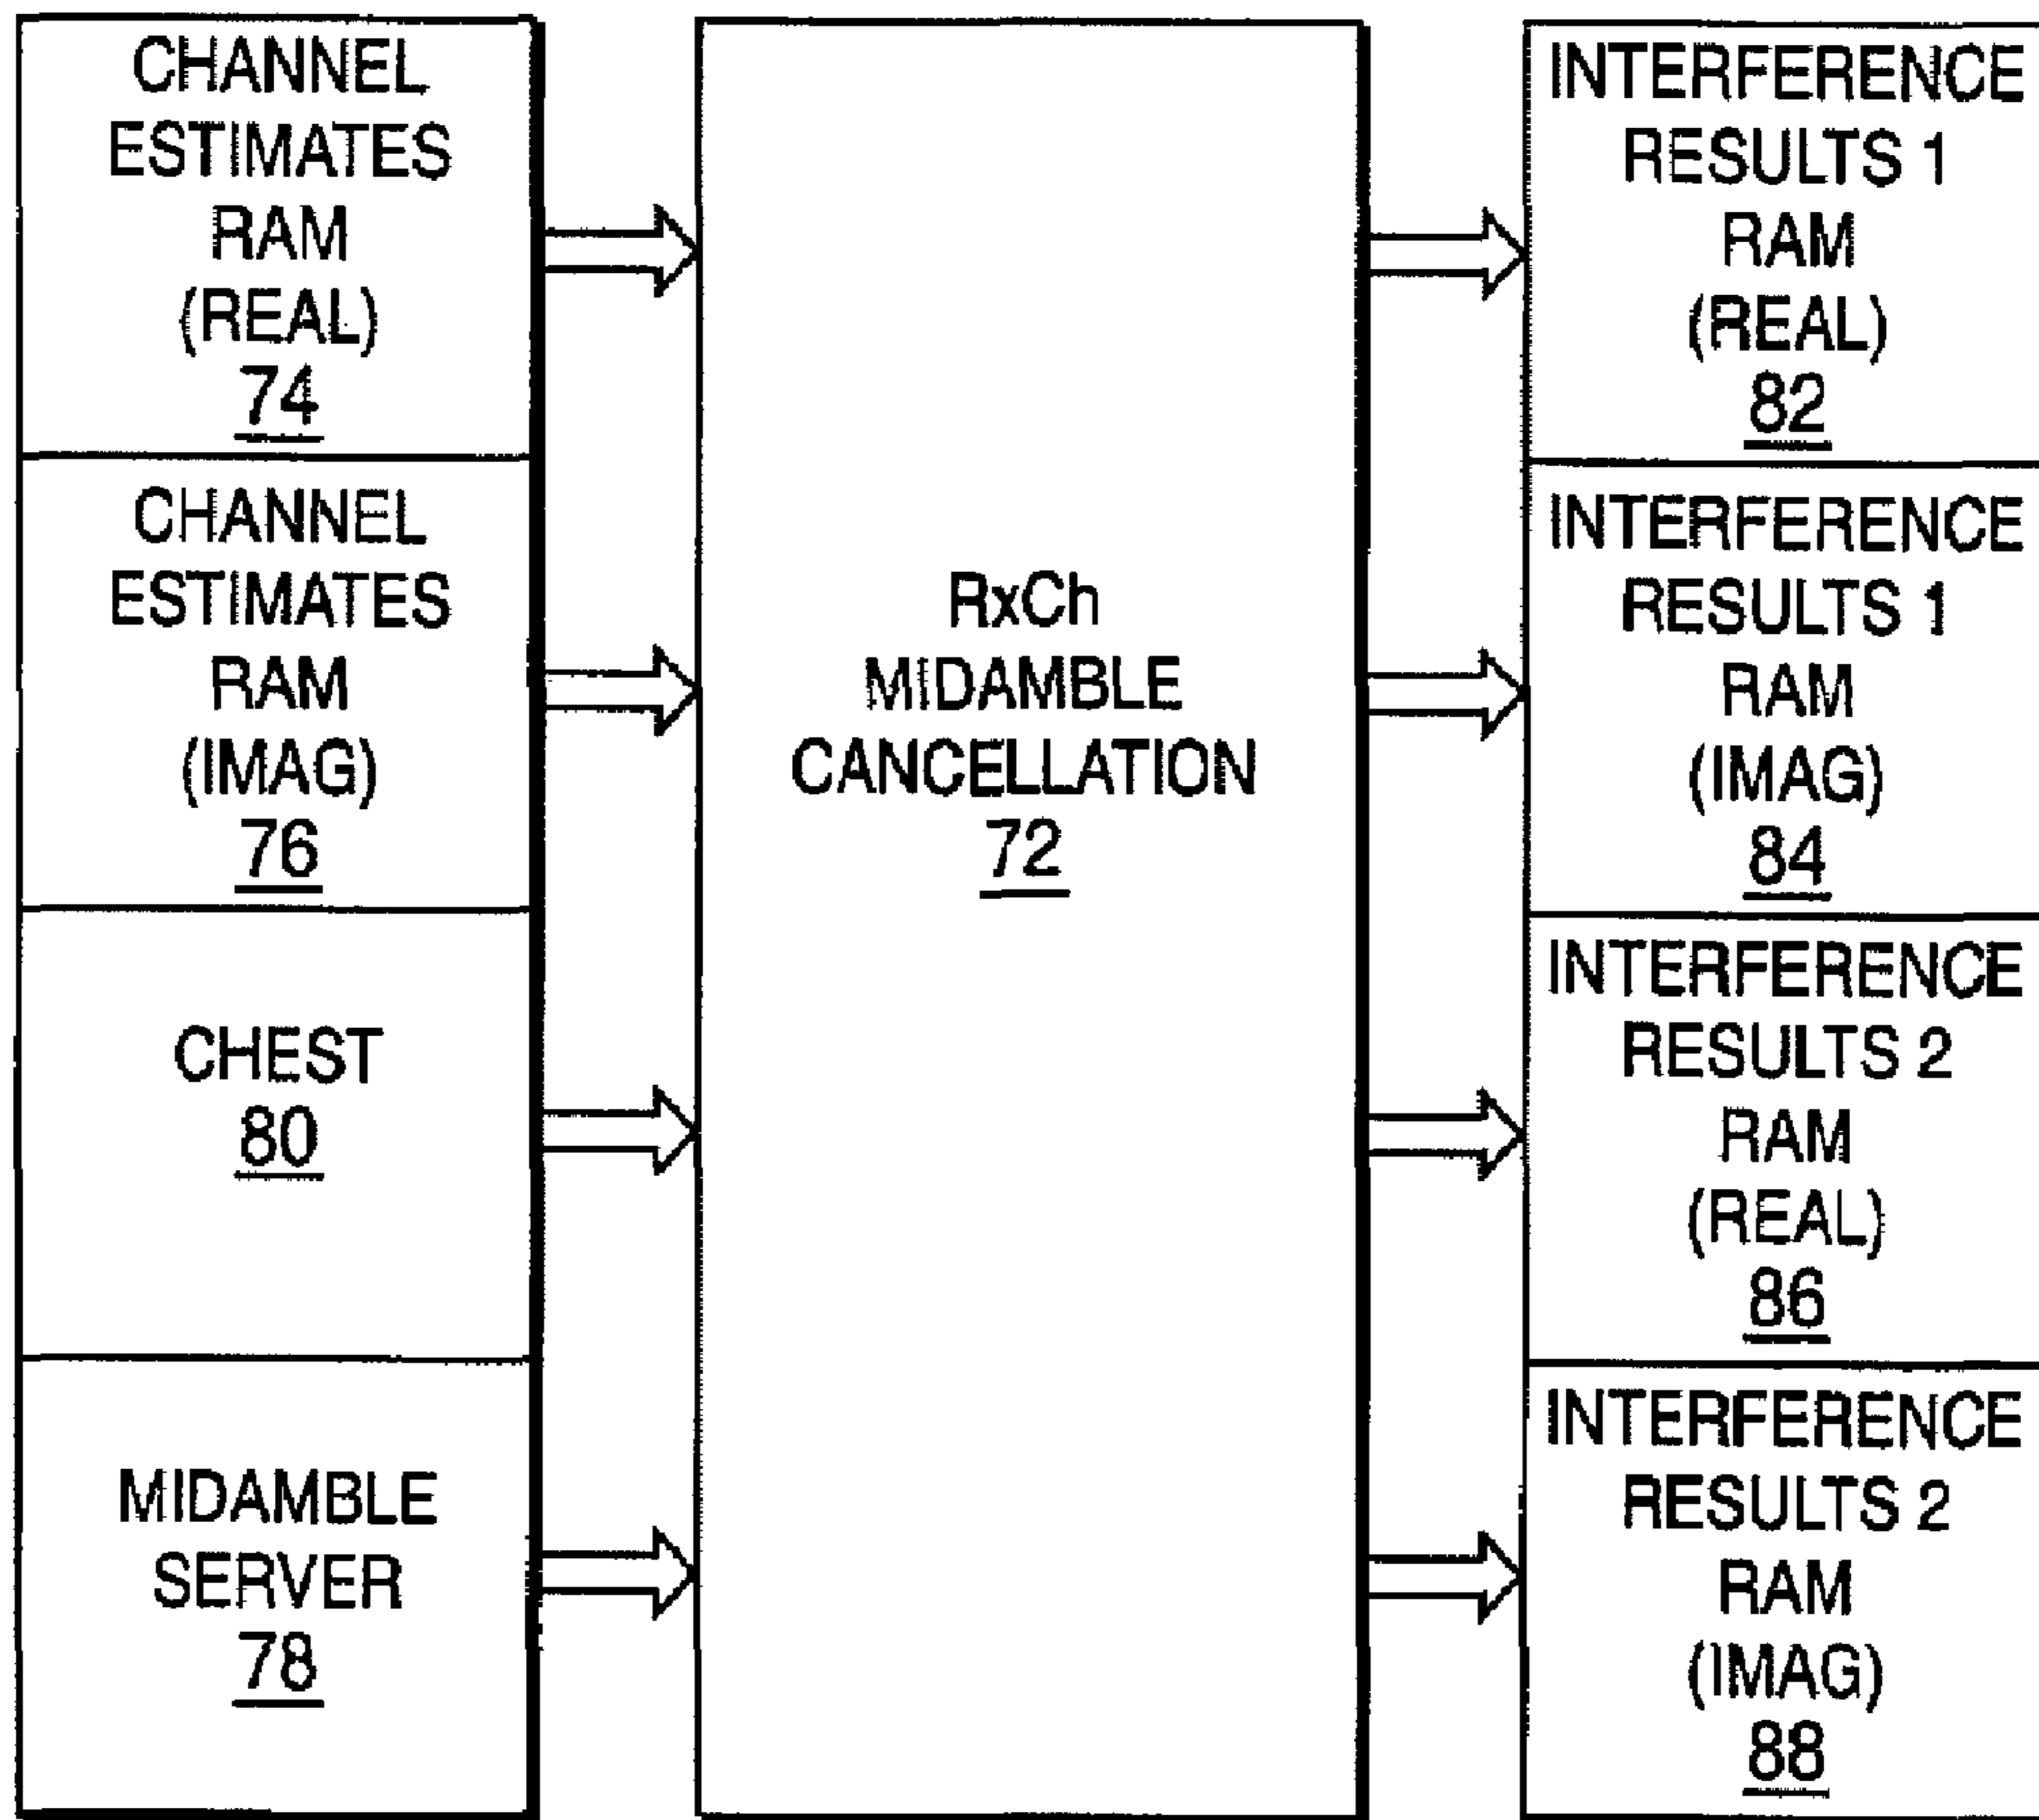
CHANNEL ESTIMATES RAM (REAL) 74

CHANNEL ESTIMATES RAM (IMAG) 76

CHEST 80

MIDAMBLE SERVER 78

RxCh MIDAMBLE CANCELLATION 72

INTERFERENCE RESULTS 1 RAM (REAL) 82

INTERFERENCE RESULTS 1 RAM (IMAG) 84

INTERFERENCE RESULTS 2 RAM (REAL) 86

INTERFERENCE RESULTS 2 RAM (IMAG) 88